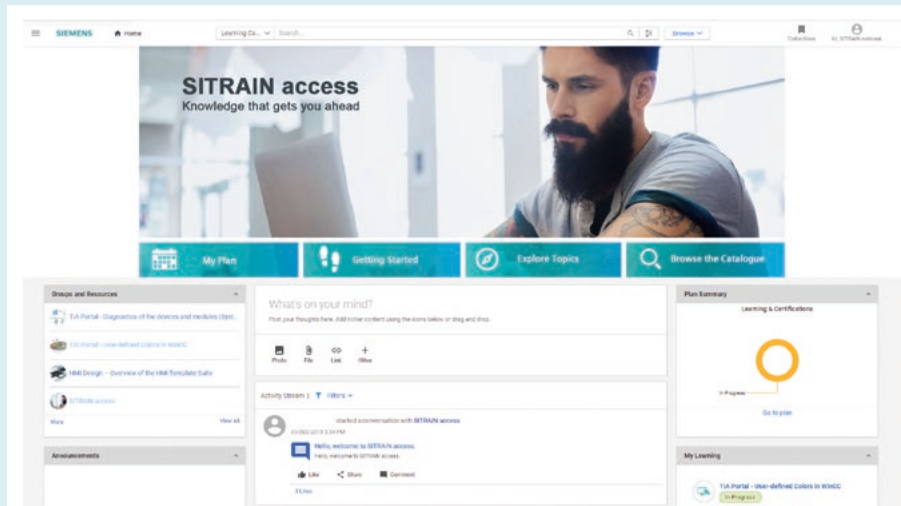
SIEMENS Home Learning Ca... Search... Browse Collections Hi, SITRAIN access

SITRAIN access
Knowledge that gets you ahead

My Plan Getting Started Explore Topics Browse the Catalogue

Groups and Resources
TIA Portal - Diagnostics of the devices and modules (Syst...
TIA Portal - User-defined Colors in WinCC
HMI Design – Overview of the HMI Template Suite
SITRAIN access
More View All

Announcements

What's on your mind?
Post your thoughts here. Add richer content using the icons below or drag and drop.
Photo File Link Other

Activity Stream | Filters
started a conversation with SITRAIN access
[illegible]
Hello, welcome to SITRAIN access
Hello, welcome to SITRAIN access.
Like Share Comment
1 Likes

Plan Summary
Learning & Certifications
In Progress
Go to plan

My Learning
TIA Portal - User-defined Colors in WinCC
In Progress